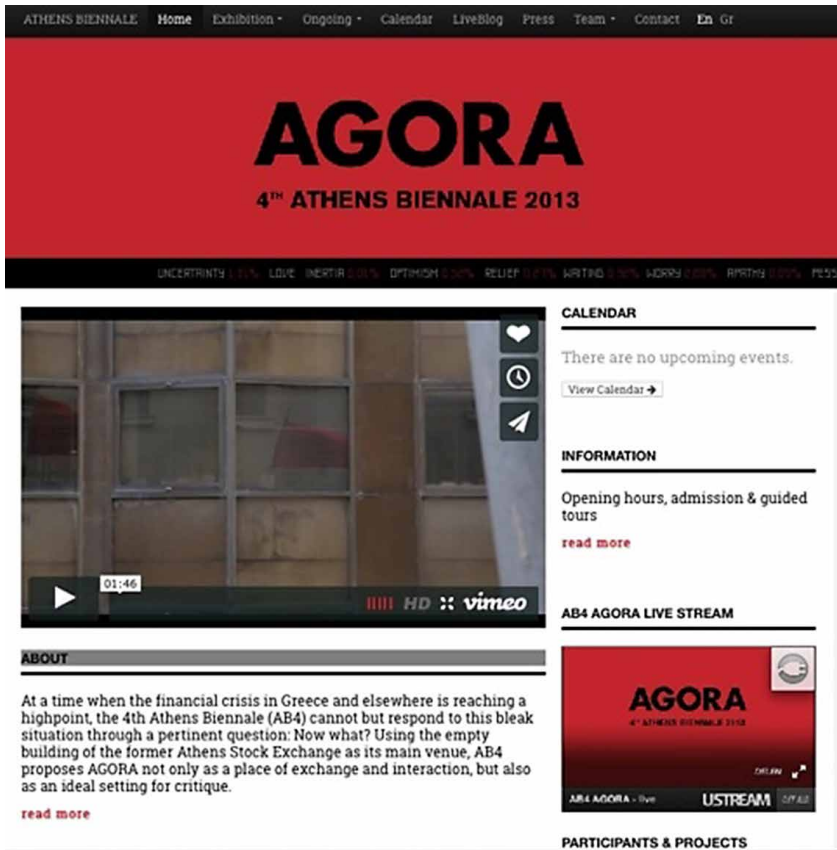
ATHENS BIENNALE Home Exhibition Ongoing Calendar LiveBlog Press Team Contact En Gr

AGORA

4$^{TH}$ ATHENS BIENNALE 2013

UNCERTAINTY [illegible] LOVE INERTIA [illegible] OPTIMISM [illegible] RELIEF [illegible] WAITING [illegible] WORRY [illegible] APATHY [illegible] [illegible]

01:46

HD vimeo

ABOUT

At a time when the financial crisis in Greece and elsewhere is reaching a highpoint, the 4th Athens Biennale (AB4) cannot but respond to this bleak situation through a pertinent question: Now what? Using the empty building of the former Athens Stock Exchange as its main venue, AB4 proposes AGORA not only as a place of exchange and interaction, but also as an ideal setting for critique.

read more

CALENDAR

There are no upcoming events.

View Calendar →

INFORMATION

Opening hours, admission & guided tours

read more

AB4 AGORA LIVE STREAM

AGORA

4$^{TH}$ ATHENS BIENNALE 2013

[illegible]

AB4 AGORA - live USTREAM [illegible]

PARTICIPANTS & PROJECTS